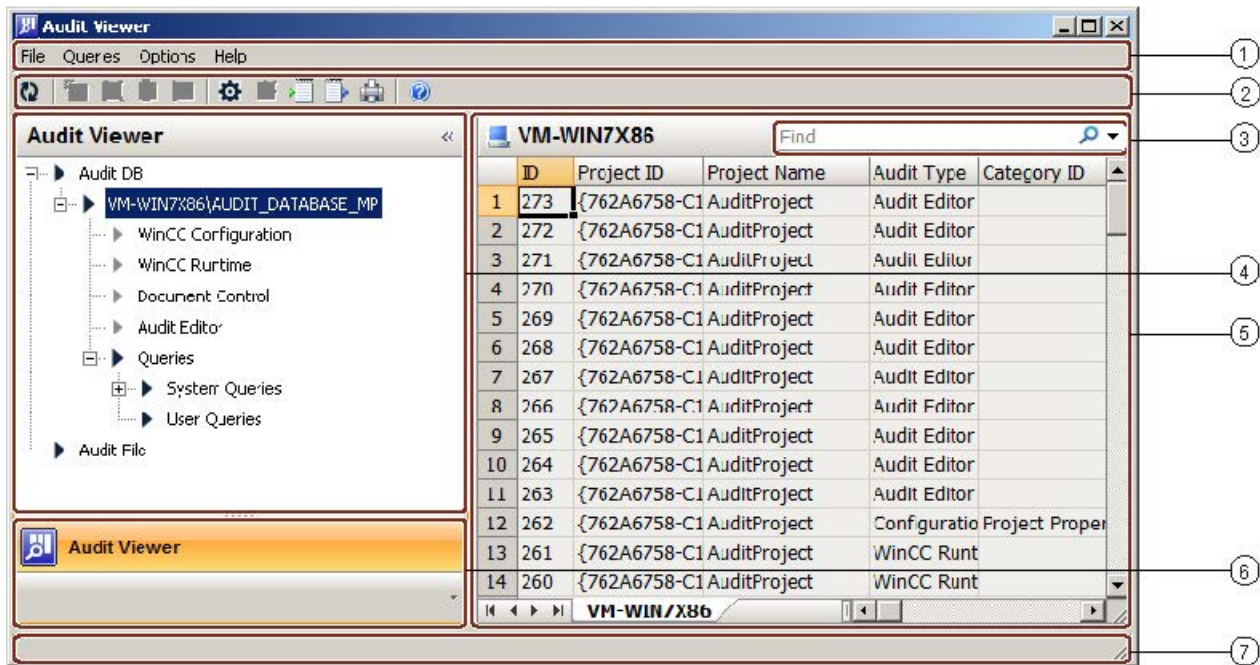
Audit Viewer

File Queres Options Help

Audit Viewer

Audit DB
VM-WIN7X86\AUDIT_DATABASE_MP
WinCC Configuration
WinCC Rurtime
Document Control
Audit Editor
Queries
System Queries
User Queries
Audit File

Audit Viewer

VM-WIN7X86

Find

| | ID | Project ID | Project Name | Audit Type | Category ID |
|---|---|---|---|---|---|
| 1 | 273 | {762A6758-C1 | AuditProject | Audit Editor | |
| 2 | 272 | {762A6758-C1 | AuditProject | Audit Editor | |
| 3 | 271 | {762A6758-C1 | AuditProject | Audit Editor | |
| 4 | 270 | {762A6758-C1 | AuditProject | Audit Editor | |
| 5 | 269 | {762A6758-C1 | AuditProject | Audit Editor | |
| 6 | 268 | {762A6758-C1 | AuditProject | Audit Editor | |
| 7 | 267 | {762A6758-C1 | AuditProject | Audit Editor | |
| 8 | 266 | {762A6758-C1 | AuditProject | Audit Editor | |
| 9 | 265 | {762A6758-C1 | AuditProject | Audit Editor | |
| 10 | 264 | {762A6758-C1 | AuditProject | Audit Editor | |
| 11 | 263 | {762A6758-C1 | AuditProject | Audit Editor | |
| 12 | 262 | {762A6758-C1 | AuditProject | Configuratio | Project Proper |
| 13 | 261 | {762A6758-C1 | AuditProject | WinCC Runt | |
| 14 | 260 | {762A6758-C1 | AuditProject | WinCC Runt | |

VM-WIN7X86

1
2
3
4
5
6
7